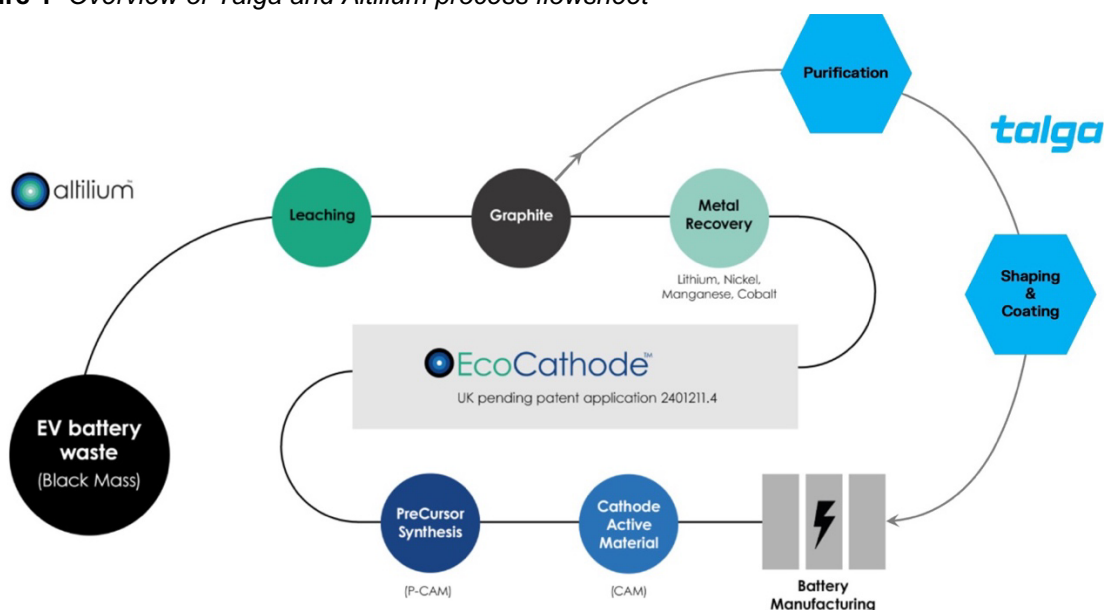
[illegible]re 1 Overview of Talga and Altilium process flowsheet

altilium

talga

Purification

Leaching

Graphite

Metal Recovery

Lithium, Nickel, Manganese, Cobalt

Shaping & Coating

EcoCathode™

UK pending patent application 2401211.4

EV battery waste (Black Mass)

PreCursor Synthesis

(P-CAM)

Cathode Active Material

(CAM)

Battery Manufacturing